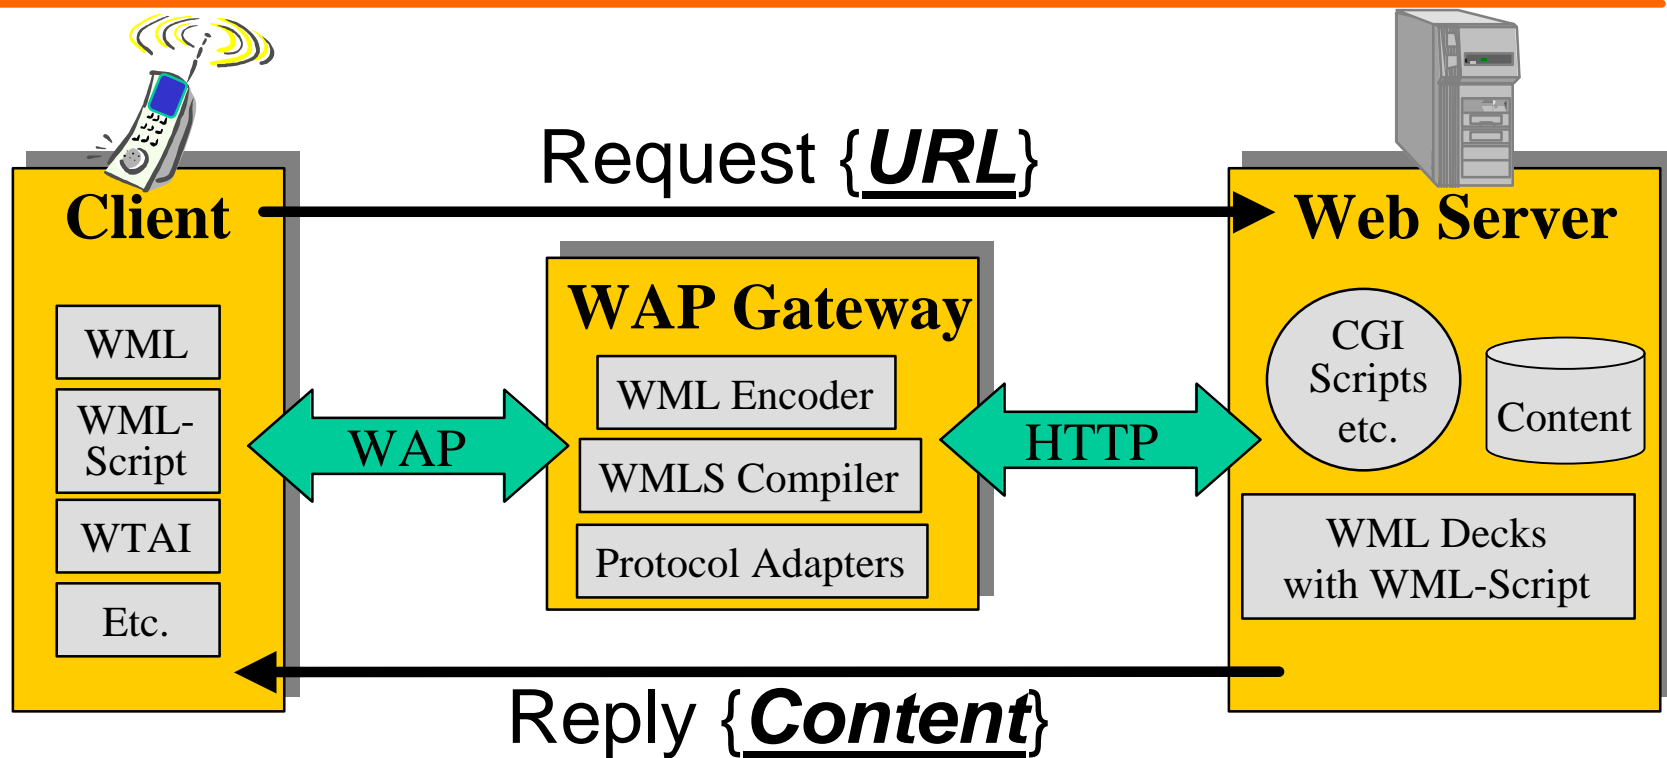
Request {URL}

Client

WML

WML-Script

WTAI

Etc.

WAP

WAP Gateway

WML Encoder

WMLS Compiler

Protocol Adapters

HTTP

Web Server

CGI Scripts etc.

Content

WML Decks with WML-Script

Reply {Content}